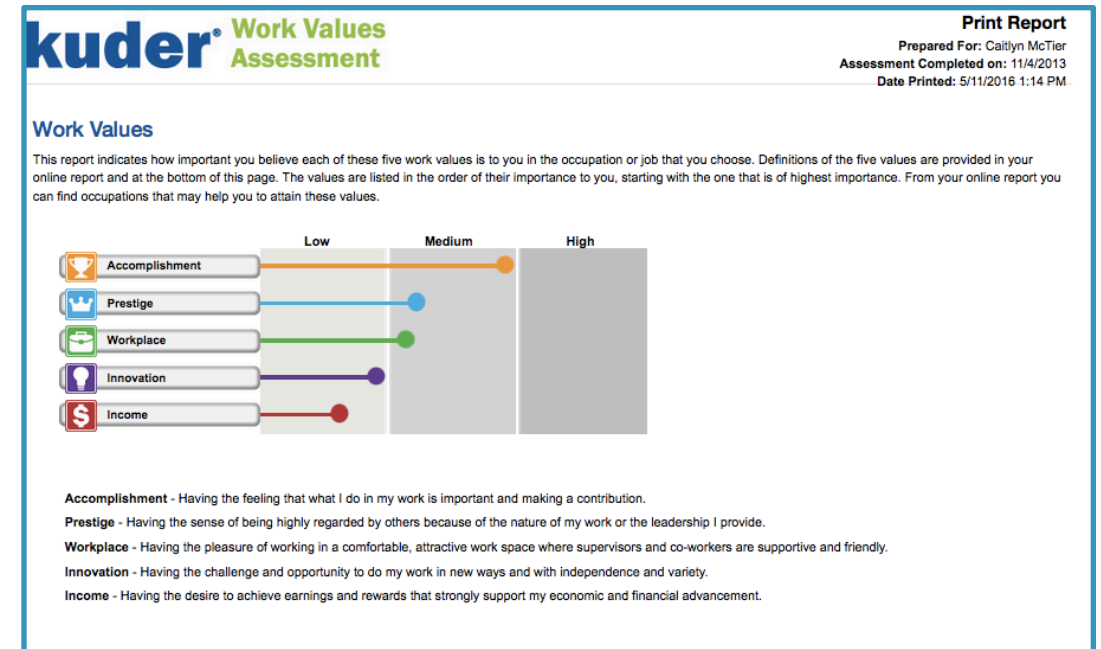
kuder® Work Values Assessment

Print Report
Prepared For: Caitlyn McTier
Assessment Completed on: 11/4/2013
Date Printed: 5/11/2016 1:14 PM

Work Values

This report indicates how important you believe each of these five work values is to you in the occupation or job that you choose. Definitions of the five values are provided in your online report and at the bottom of this page. The values are listed in the order of their importance to you, starting with the one that is of highest importance. From your online report you can find occupations that may help you to attain these values.

Low
Medium
High

Accomplishment
Prestige
Workplace
Innovation
Income

Accomplishment - Having the feeling that what I do in my work is important and making a contribution.

Prestige - Having the sense of being highly regarded by others because of the nature of my work or the leadership I provide.

Workplace - Having the pleasure of working in a comfortable, attractive work space where supervisors and co-workers are supportive and friendly.

Innovation - Having the challenge and opportunity to do my work in new ways and with independence and variety.

Income - Having the desire to achieve earnings and rewards that strongly support my economic and financial advancement.